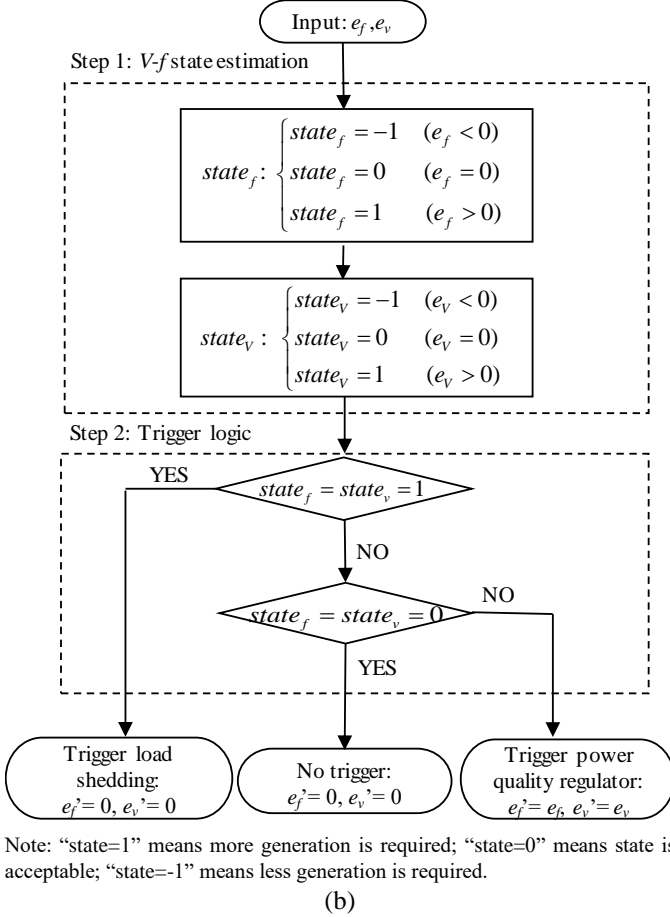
Input: $e_f, e_v$

Step 1: *V-f* state estimation

$state_f: \begin{cases} state_f = -1 & (e_f < 0) \\ state_f = 0 & (e_f = 0) \\ state_f = 1 & (e_f > 0) \end{cases}$

$state_V: \begin{cases} state_V = -1 & (e_V < 0) \\ state_V = 0 & (e_V = 0) \\ state_V = 1 & (e_V > 0) \end{cases}$

Step 2: Trigger logic

YES

$state_f = state_v = 1$

NO

NO

$state_f = state_v = 0$

YES

Trigger load shedding: $e_f$'= 0, $e_v$'= 0

No trigger: $e_f$'= 0, $e_v$'= 0

Trigger power quality regulator: $e_f$'= $e_f$, $e_v$'= $e_v$

Note: "state=1" means more generation is required; "state=0" means state is acceptable; "state=-1" means less generation is required.

(b)